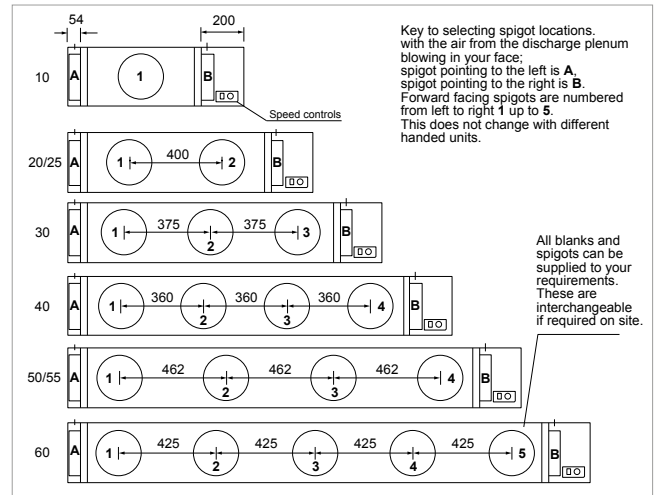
54
200

Key to selecting spigot locations. with the air from the discharge plenum blowing in your face; spigot pointing to the left is **A**, spigot pointing to the right is **B**. Forward facing spigots are numbered from left to right **1** up to **5**. This does not change with different handed units.

10
A
1
B
Speed controls

20/25
A
1
400
2
B

30
A
1
375
2
375
3
B

All blanks and spigots can be supplied to your requirements. These are interchangeable if required on site.

40
A
1
360
2
360
3
360
4
B

50/55
A
1
462
2
462
3
462
4
B

60
A
1
425
2
425
3
425
4
425
5
B